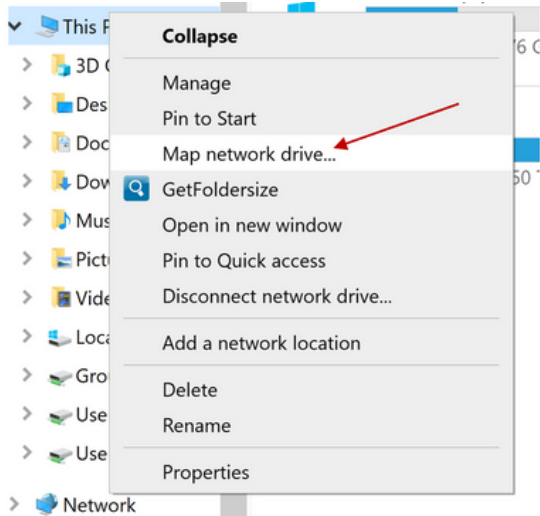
This P
3D C
Des
Doc
Dow
Mus
Pictu
Vide
Loca
Gro
Use
Use
Network

Collapse
Manage
Pin to Start
Map network drive...
GetFoldersize
Open in new window
Pin to Quick access
Disconnect network drive...
Add a network location
Delete
Rename
Properties

76 G
50 T